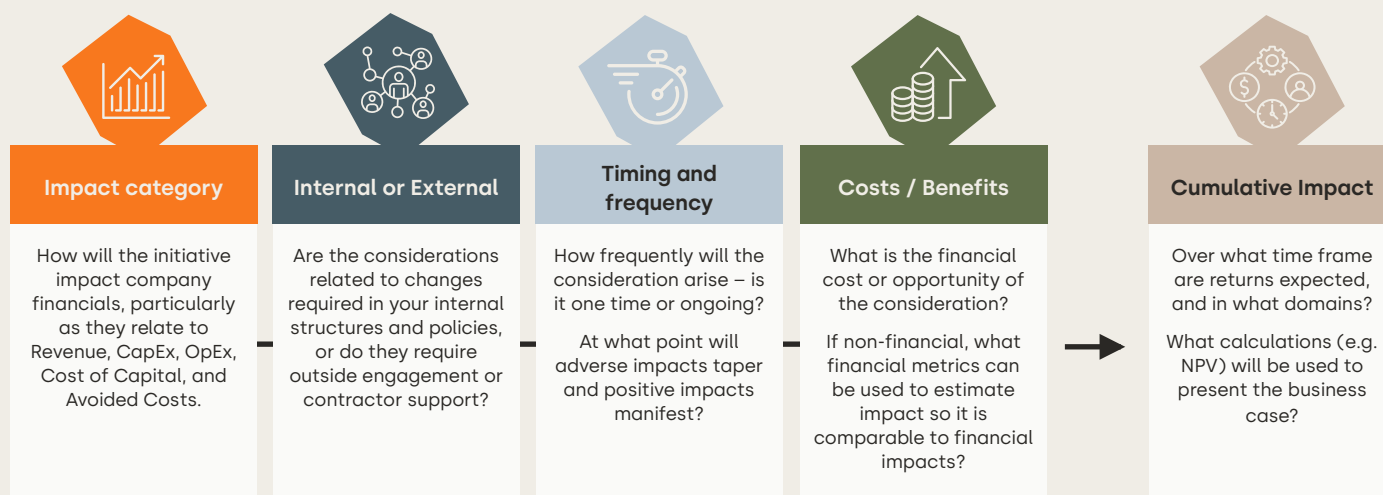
Impact category

How will the initiative impact company financials, particularly as they relate to Revenue, CapEx, OpEx, Cost of Capital, and Avoided Costs.

Internal or External

Are the considerations related to changes required in your internal structures and policies, or do they require outside engagement or contractor support?

Timing and frequency

How frequently will the consideration arise – is it one time or ongoing?

At what point will adverse impacts taper and positive impacts manifest?

Costs / Benefits

What is the financial cost or opportunity of the consideration?

If non-financial, what financial metrics can be used to estimate impact so it is comparable to financial impacts?

Cumulative Impact

Over what time frame are returns expected, and in what domains?

What calculations (e.g. NPV) will be used to present the business case?